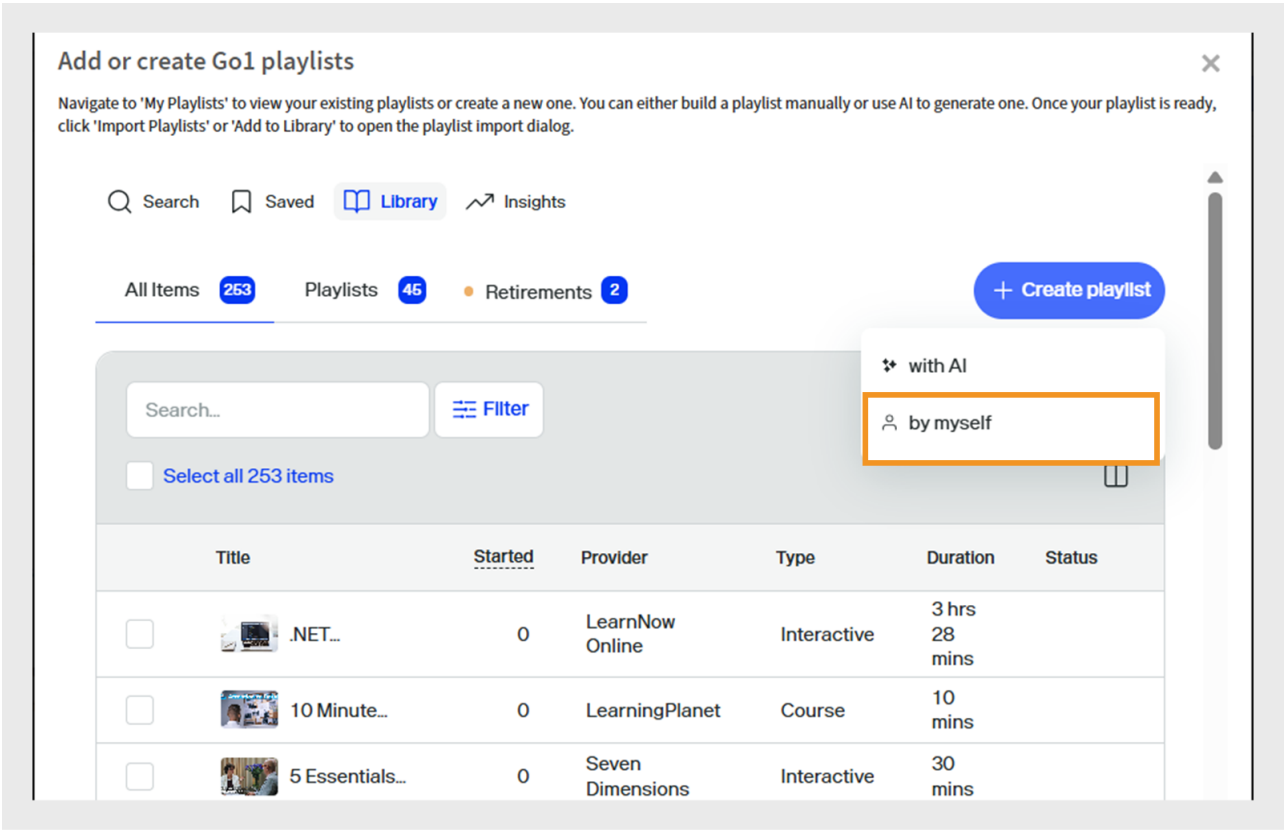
Add or create Go1 playlists

×

Navigate to 'My Playlists' to view your existing playlists or create a new one. You can either build a playlist manually or use AI to generate one. Once your playlist is ready, click 'Import Playlists' or 'Add to Library' to open the playlist import dialog.

Search Saved Library Insights

All Items 253 Playlists 45 Retirements 2

+ Create playlist

with AI

by myself

Search...

Filter

Select all 253 items

| | Title | Started | Provider | Type | Duration | Status |
|---|---|---|---|---|---|---|
| | .NET... | 0 | LearnNow Online | Interactive | 3 hrs 28 mins | |
| | 10 Minute... | 0 | LearningPlanet | Course | 10 mins | |
| | 5 Essentials... | 0 | Seven Dimensions | Interactive | 30 mins | |